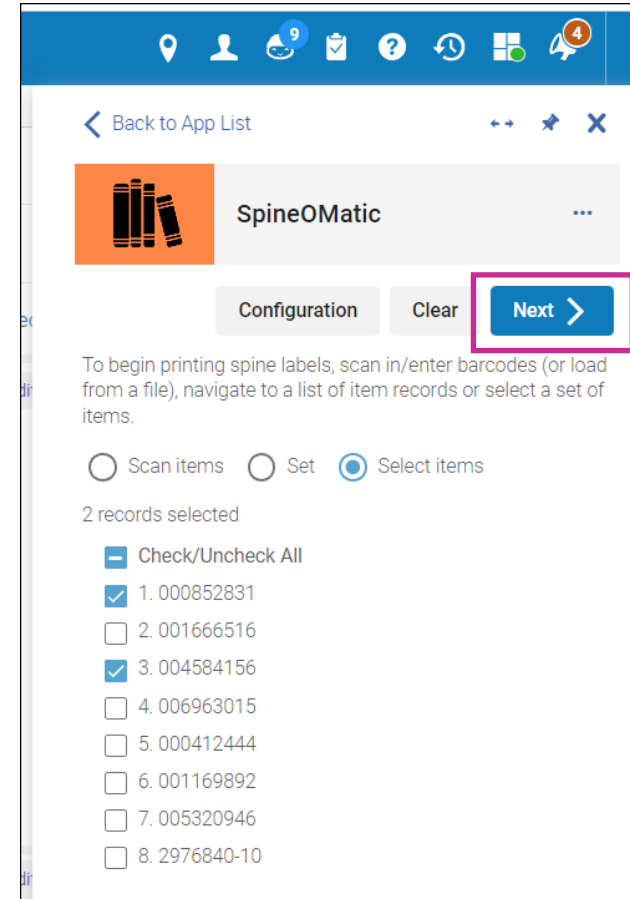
9 4

Back to App List

SpineOMatic

Configuration Clear Next

To begin printing spine labels, scan in/enter barcodes (or load from a file), navigate to a list of item records or select a set of items.

Scan items Set Select items

2 records selected

Check/Uncheck All
1. 000852831
2. 001666516
3. 004584156
4. 006963015
5. 000412444
6. 001169892
7. 005320946
8. 2976840-10